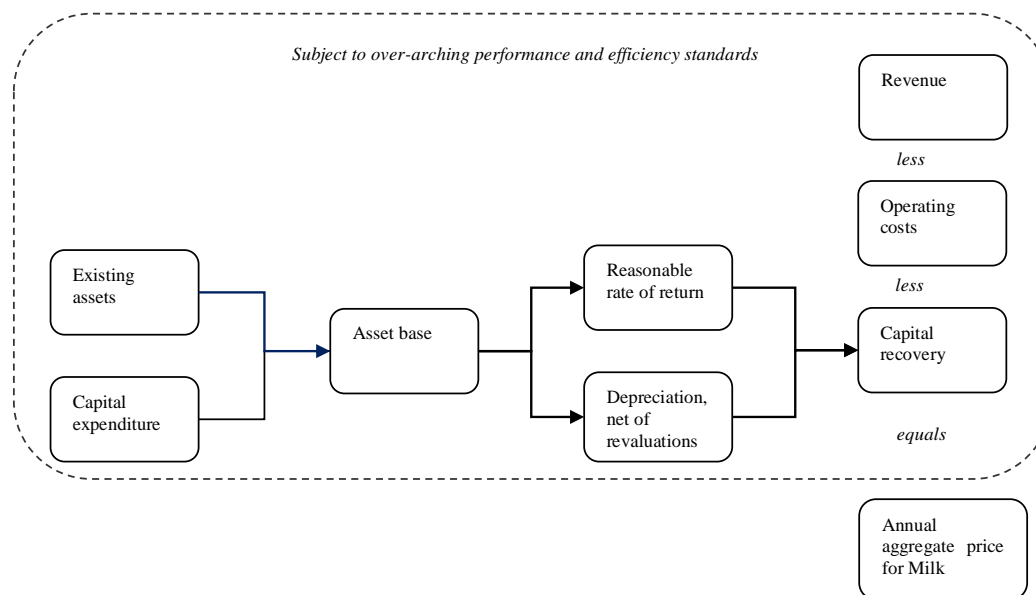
Subject to over-arching performance and efficiency standards

Revenue

less

Operating costs

less

Existing assets

Capital expenditure

Asset base

Reasonable rate of return

Depreciation, net of revaluations

Capital recovery

equals

Annual aggregate price for Milk